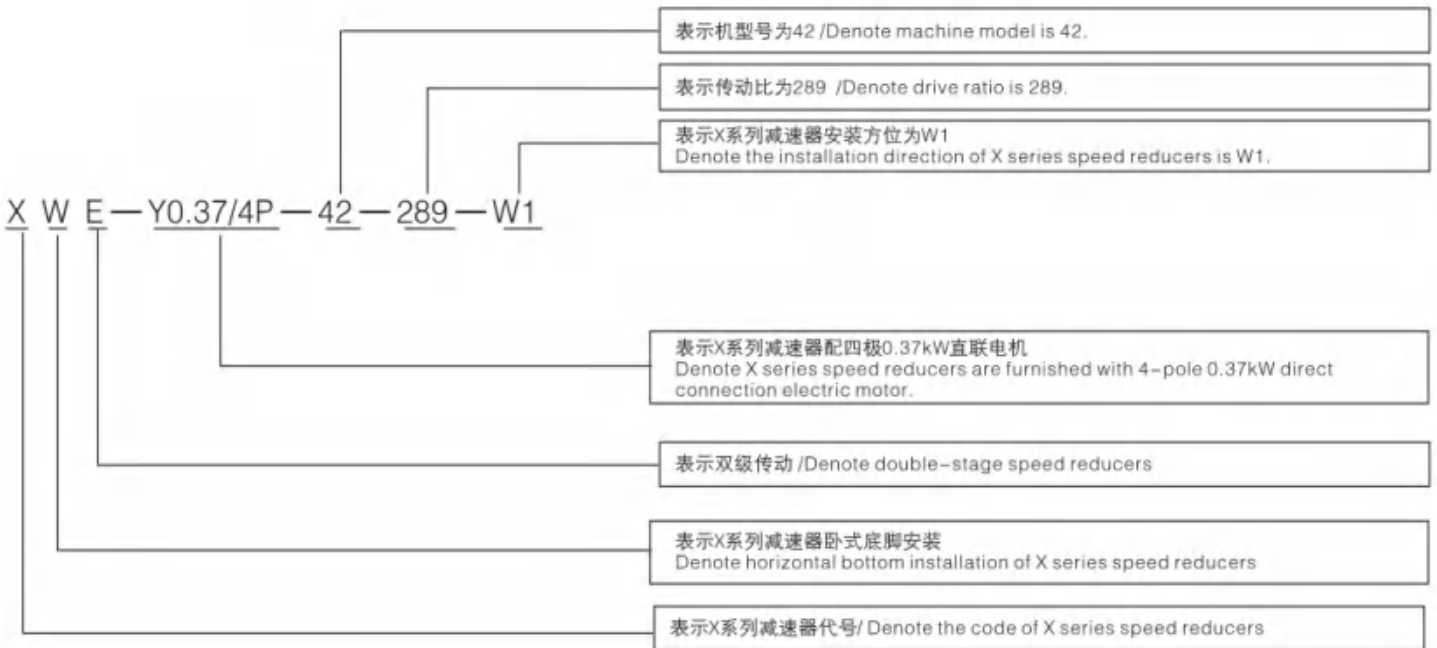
表示机型号为42 /Denote machine model is 42.

表示传动比为289 /Denote drive ratio is 289.

表示X系列减速器安装方位为W1
Denote the installation direction of X series speed reducers is W1.

X W E — Y0.37/4P — 42 — 289 — W1

表示X系列减速器配四极0.37kW直联电机
Denote X series speed reducers are furnished with 4-pole 0.37kW direct connection electric motor.

表示双级传动 /Denote double-stage speed reducers

表示X系列减速器卧式底脚安装
Denote horizontal bottom installation of X series speed reducers

表示X系列减速器代号/ Denote the code of X series speed reducers